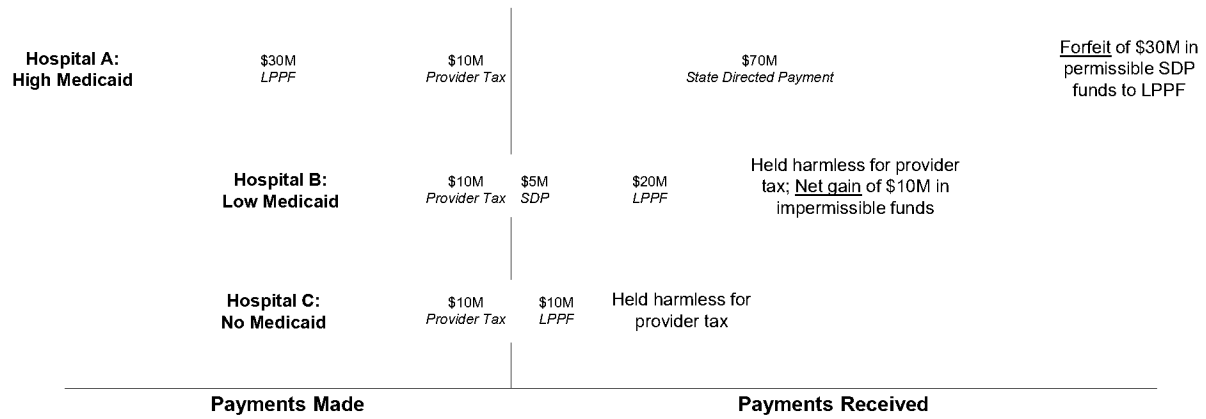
Hospital A:
High Medicaid

$30M
LPPF

$10M
Provider Tax

$70M
State Directed Payment

Forfeit of \$30M in permissible SDP funds to LPPF

Hospital B:
Low Medicaid

$10M
Provider Tax

$5M
SDP

$20M
LPPF

Held harmless for provider tax; Net gain of \$10M in impermissible funds

Hospital C:
No Medicaid

$10M
Provider Tax

$10M
LPPF

Held harmless for provider tax

Payments Made

Payments Received